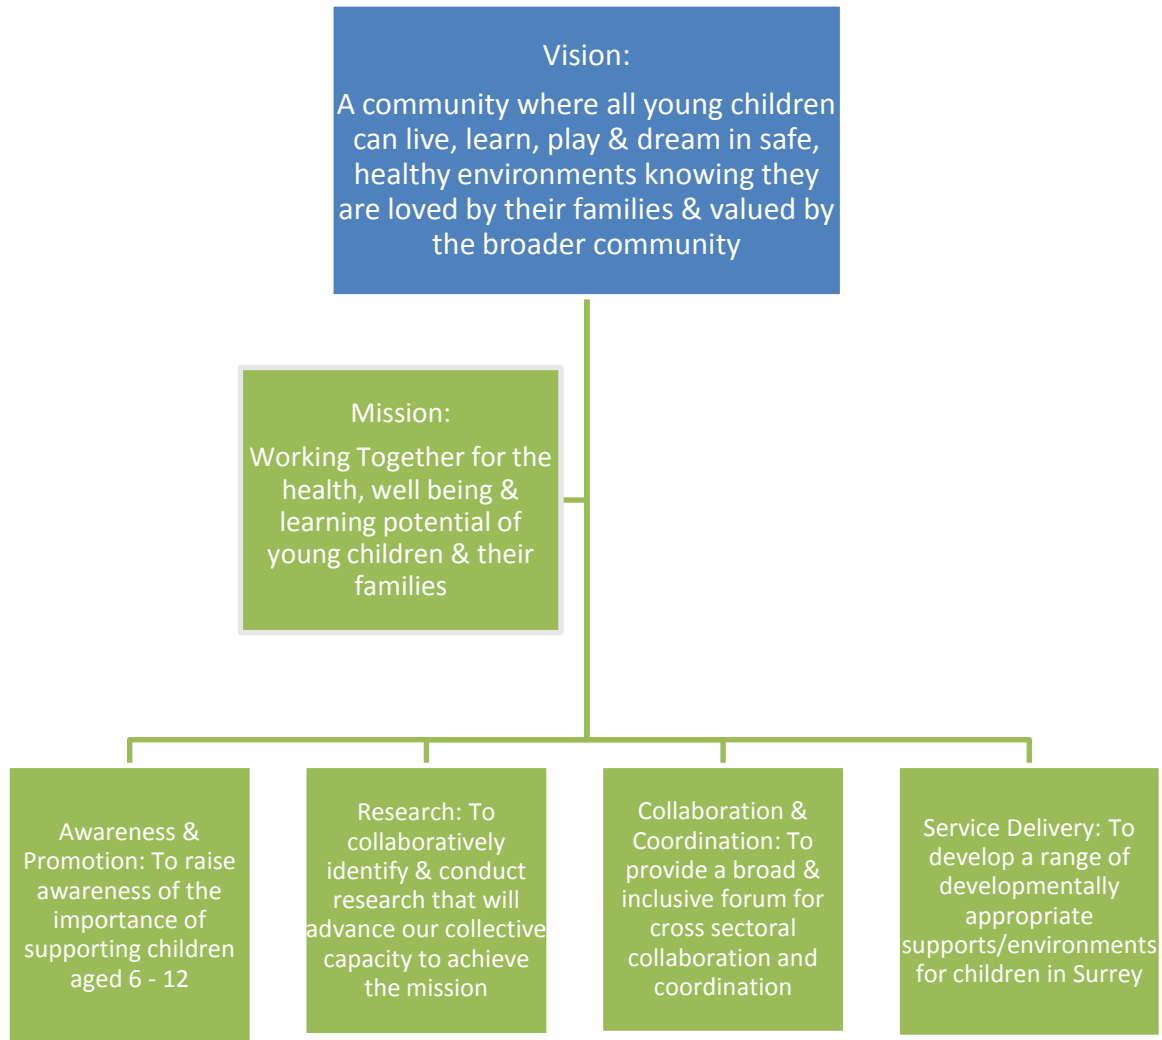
Vision:

A community where all young children can live, learn, play & dream in safe, healthy environments knowing they are loved by their families & valued by the broader community

Mission:

Working Together for the health, well being & learning potential of young children & their families

Awareness & Promotion: To raise awareness of the importance of supporting children aged 6 - 12

Research: To collaboratively identify & conduct research that will advance our collective capacity to achieve the mission

Collaboration & Coordination: To provide a broad & inclusive forum for cross sectoral collaboration and coordination

Service Delivery: To develop a range of developmentally appropriate supports/environments for children in Surrey